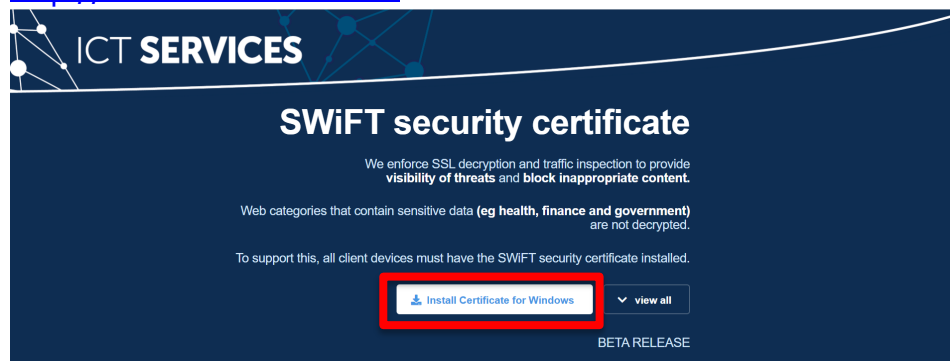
ICT SERVICES

SWiFT security certificate

We enforce SSL decryption and traffic inspection to provide **visibility of threats** and **block inappropriate content.**

Web categories that contain sensitive data **(eg health, finance and government)** are not decrypted.

To support this, all client devices must have the SWiFT security certificate installed.

Install Certificate for Windows

view all

BETA RELEASE